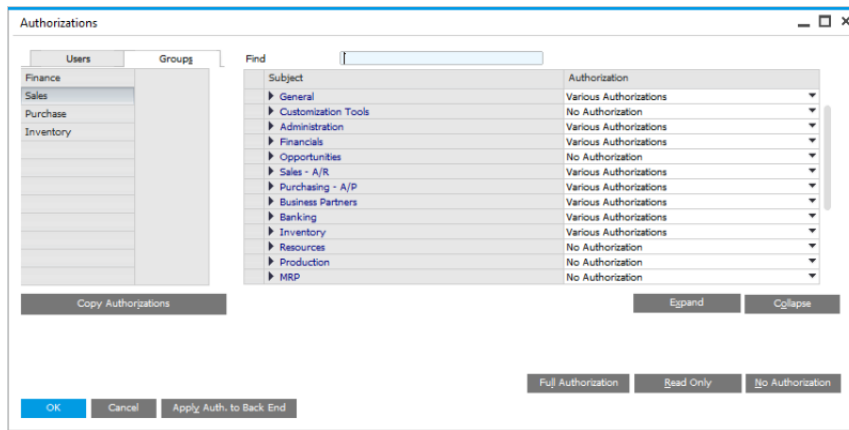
Authorizations

Users
Groups

Finance
Sales
Purchase
Inventory

Find

| Subject | Authorization |
|---|---|
| General | Various Authorizations |
| Customization Tools | No Authorization |
| Administration | Various Authorizations |
| Financials | Various Authorizations |
| Opportunities | No Authorization |
| Sales - A/R | Various Authorizations |
| Purchasing - A/P | Various Authorizations |
| Business Partners | Various Authorizations |
| Banking | Various Authorizations |
| Inventory | Various Authorizations |
| Resources | No Authorization |
| Production | No Authorization |
| MRP | No Authorization |

Copy Authorizations

Expand
Collapse

Full Authorization
Read Only
No Authorization

OK
Cancel
Apply Auth. to Back End